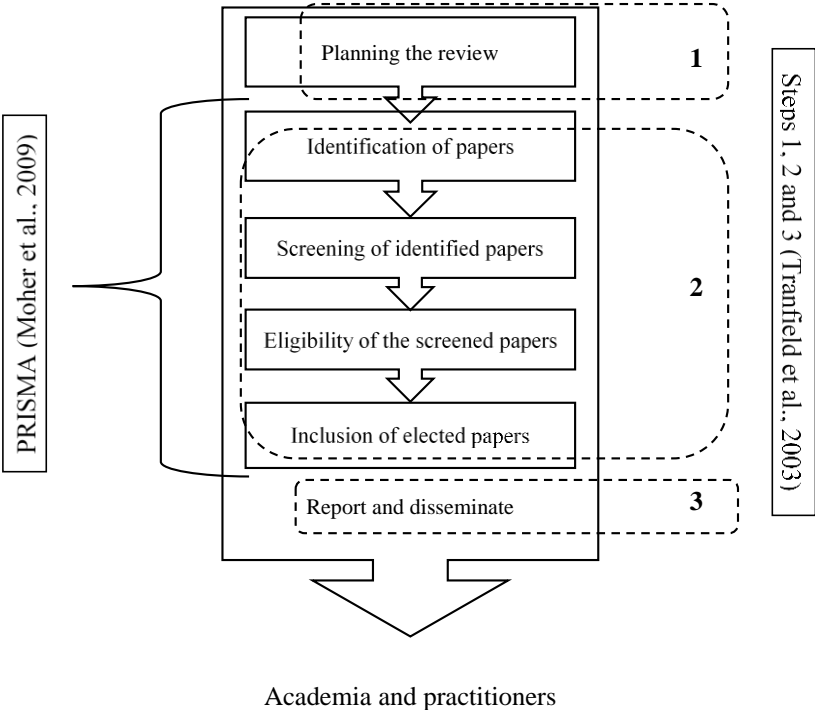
PRISMA (Moher et al., 2009)

Planning the review

1

Identification of papers

Screening of identified papers

2

Eligibility of the screened papers

Inclusion of elected papers

Report and disseminate

3

Steps 1, 2 and 3 (Tranfield et al., 2003)

Academia and practitioners